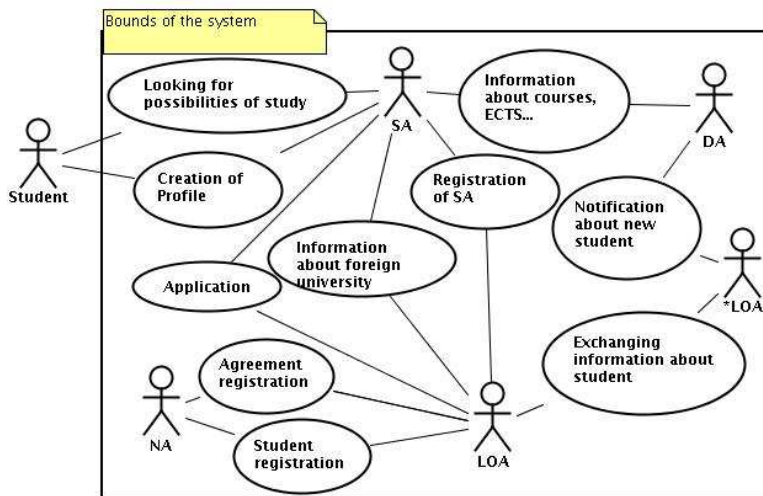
Bounds of the system

Student

SA

DA

Looking for possibilities of study

Information about courses, ECTS...

Creation of Profile

Registration of SA

Notification about new student

Information about foreign university

Application

*LOA

Exchanging information about student

Agreement registration

NA

Student registration

LOA